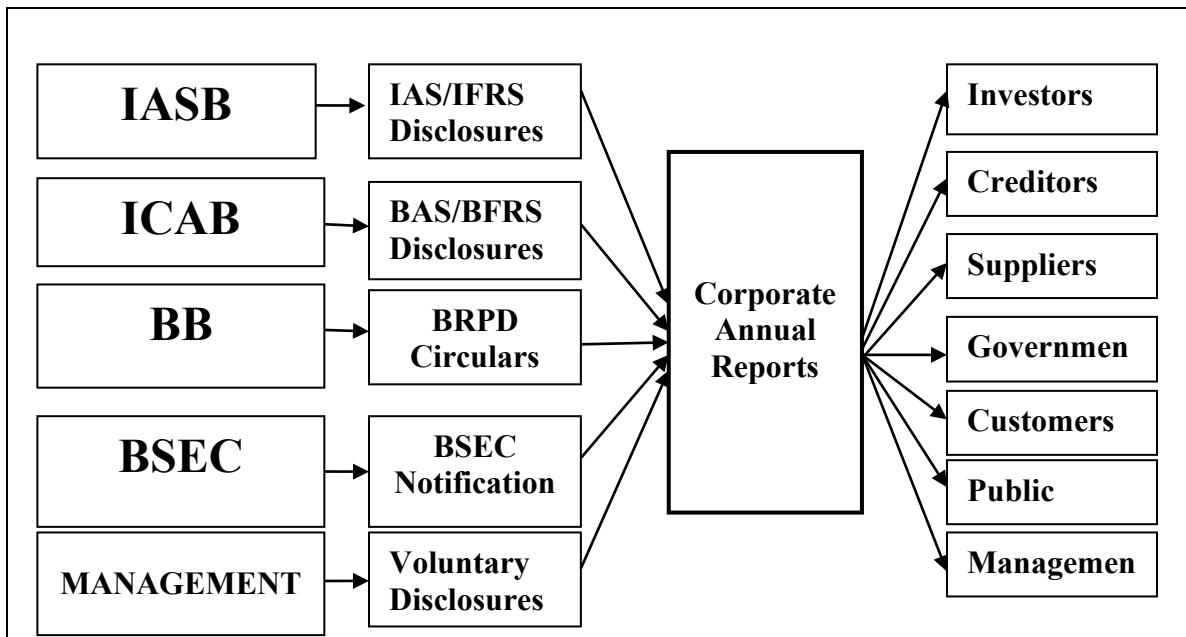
IASB

IAS/IFRS Disclosures

ICAB

BAS/BFRS Disclosures

BB

BRPD Circulars

BSEC

BSEC Notification

MANAGEMENT

Voluntary Disclosures

Corporate Annual Reports

Investors

Creditors

Suppliers

Governmen

Customers

Public

Managemen